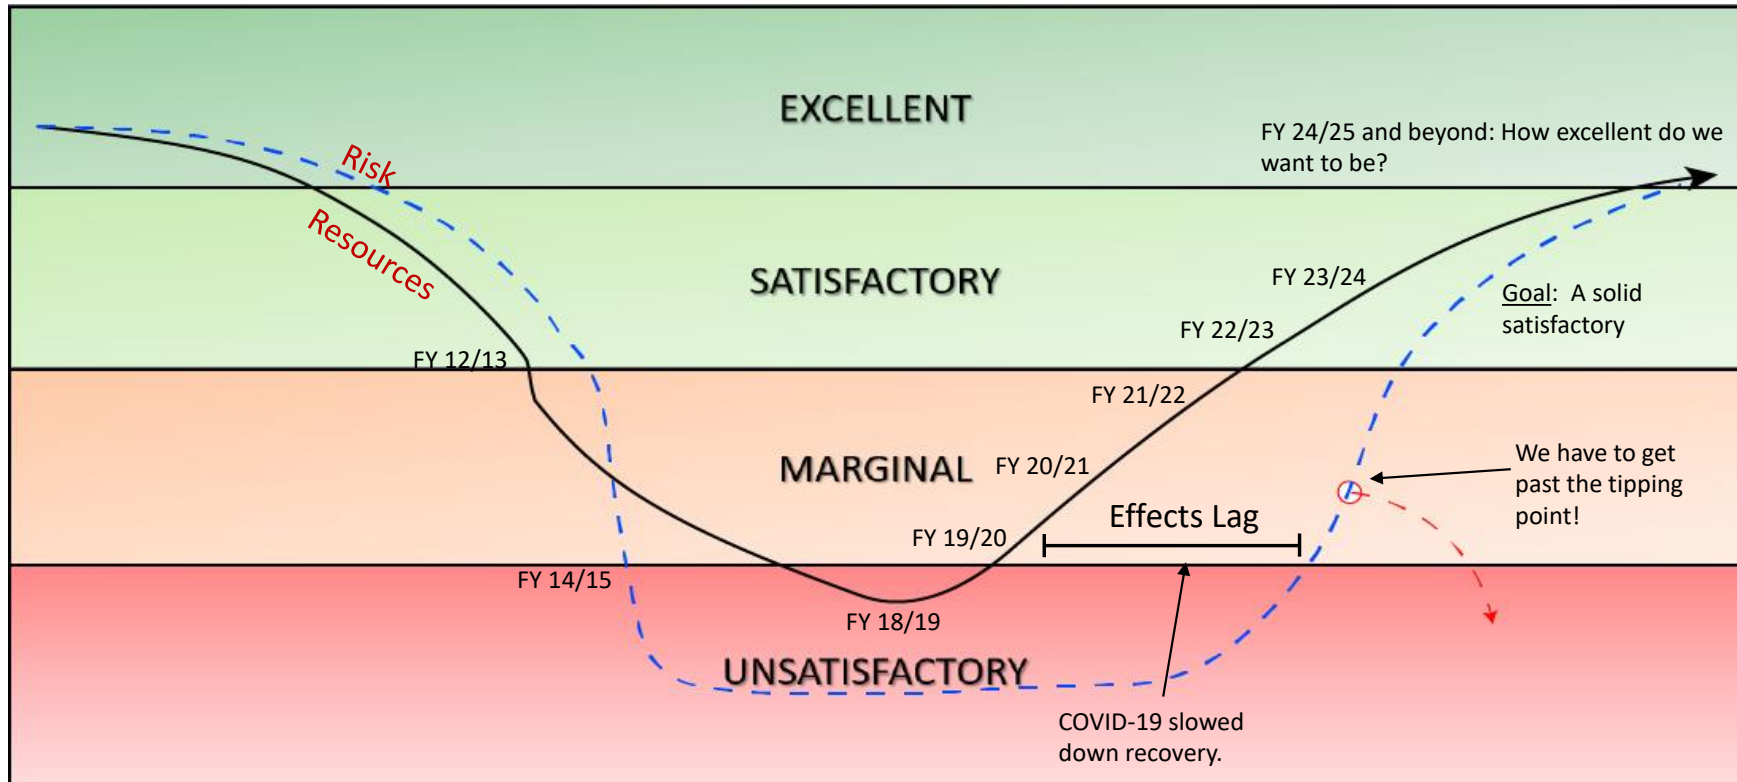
EXCELLENT

FY 24/25 and beyond: How excellent do we want to be?

Risk

Resources

SATISFACTORY

FY 23/24

Goal: A solid satisfactory

FY 22/23

FY 12/13

FY 21/22

MARGINAL

FY 20/21

We have to get past the tipping point!

Effects Lag

FY 19/20

FY 14/15

FY 18/19

UNSATISFACTORY

COVID-19 slowed down recovery.